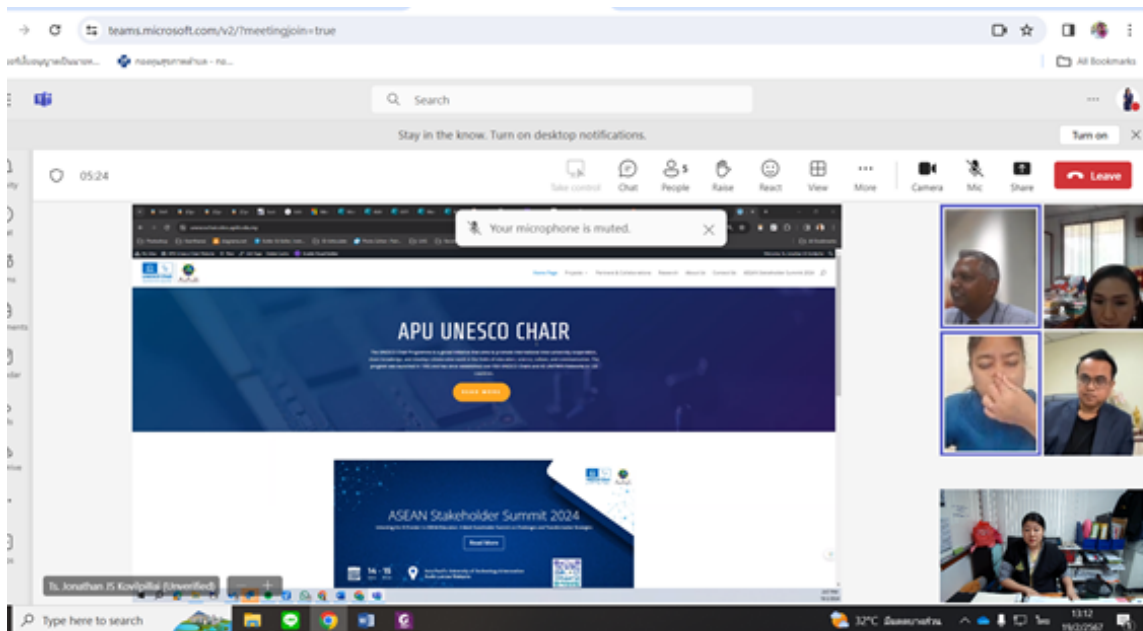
teams.microsoft.com/v2/?meetingjoin=true

All Bookmarks

Search

Stay in the know. Turn on desktop notifications.

Turn on

05:24

Take control
Chat
People
Raise
React
View
More
Camera
Mic
Share
Leave

Your microphone is muted.

Home Page
Projects
Partners & Collaborations
Research
About Us
Contact Us
ASEAN Stakeholder Summit 2024

APU UNESCO CHAIR

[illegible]

READ MORE

ASEAN Stakeholder Summit 2024

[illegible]

Read More

14 - 15

Asia Pacific University of Technology & Innovation
Kuala Lumpur, Malaysia

Ts. Jonathan JS Kovilpillai (Unverified)

Type here to search

32°C

13:12
19/2/2567